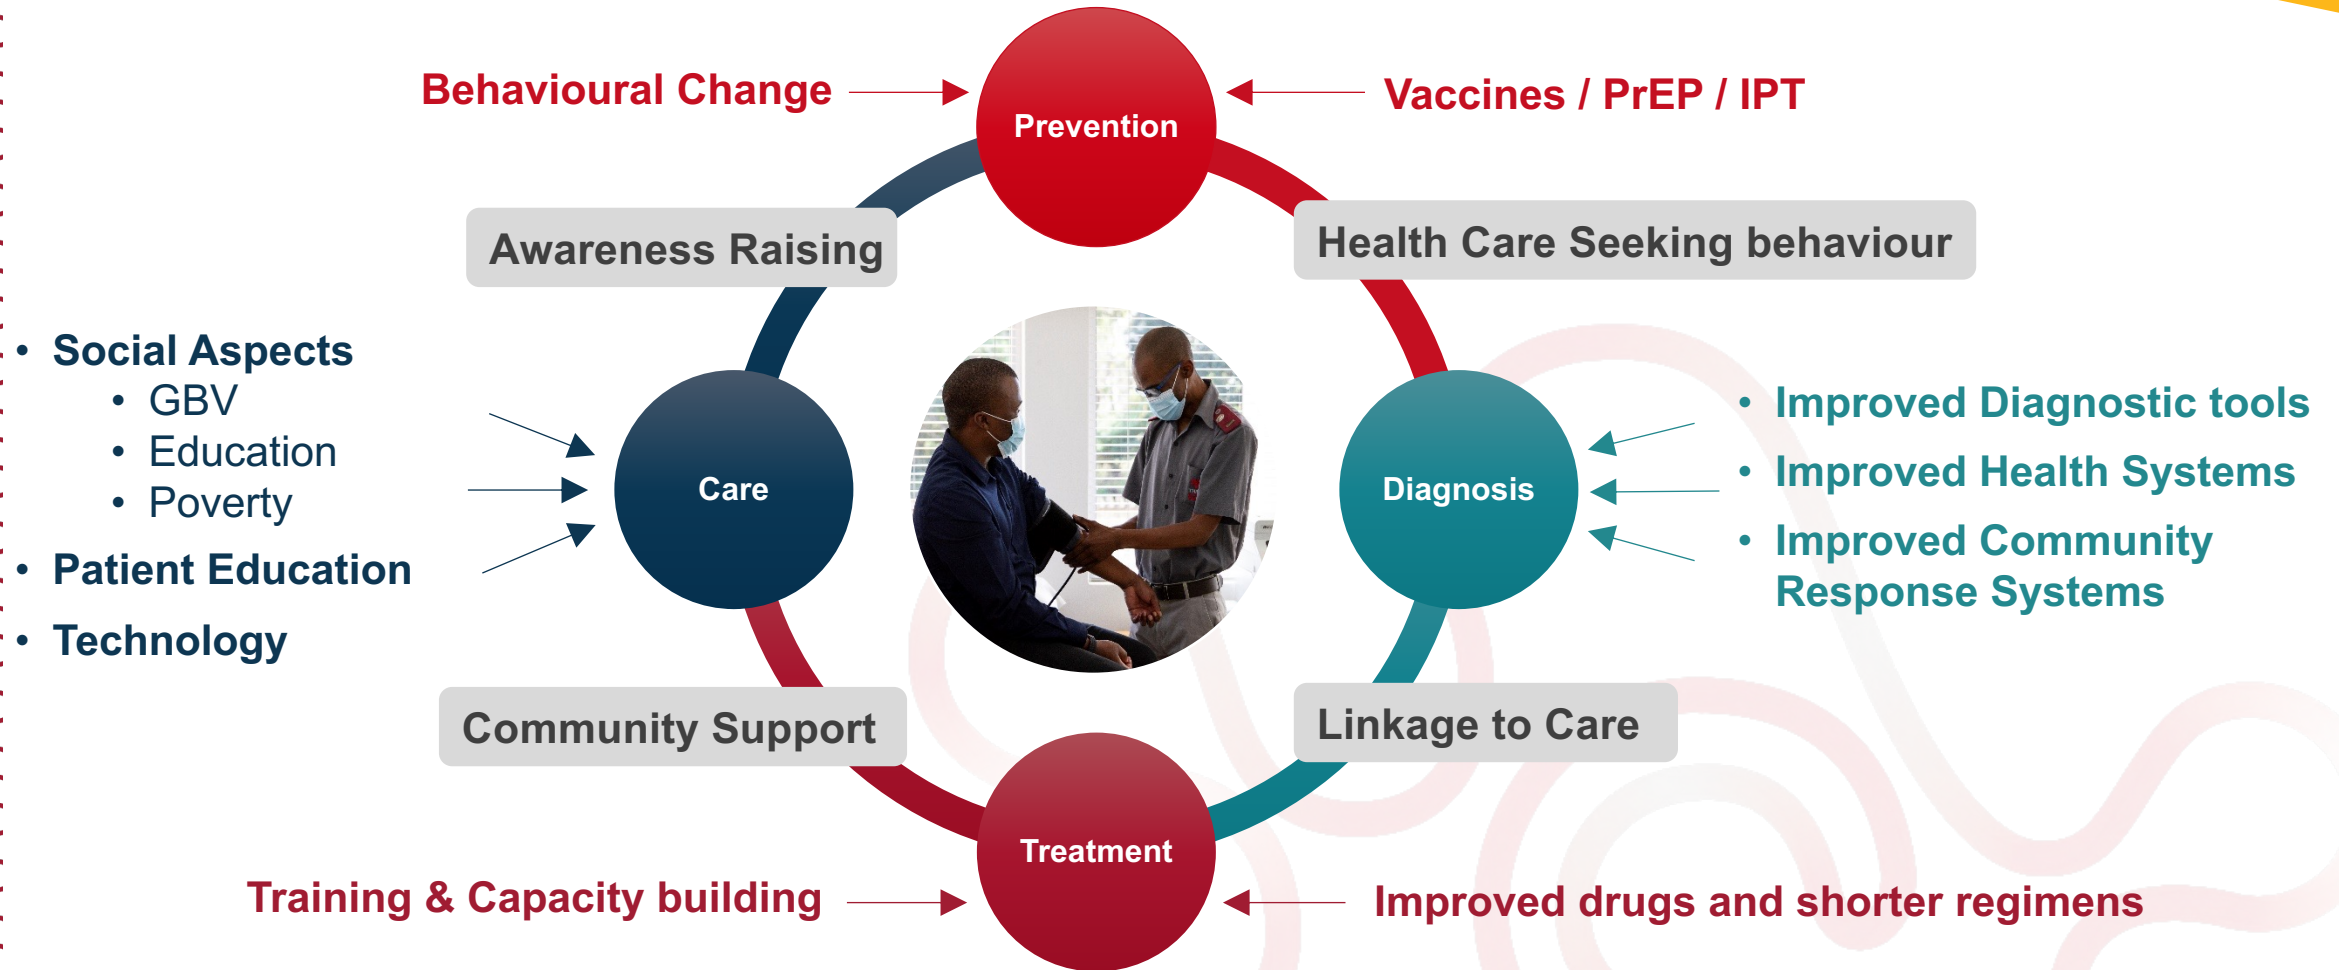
Behavioural Change

Prevention

Vaccines / PrEP / IPT

Awareness Raising

Health Care Seeking behaviour

- Social Aspects
  - GBV
  - Education
  - Poverty
- Patient Education
- Technology

Care

Diagnosis

- Improved Diagnostic tools
- Improved Health Systems
- Improved Community Response Systems

Community Support

Linkage to Care

Treatment

Training & Capacity building

Improved drugs and shorter regimens